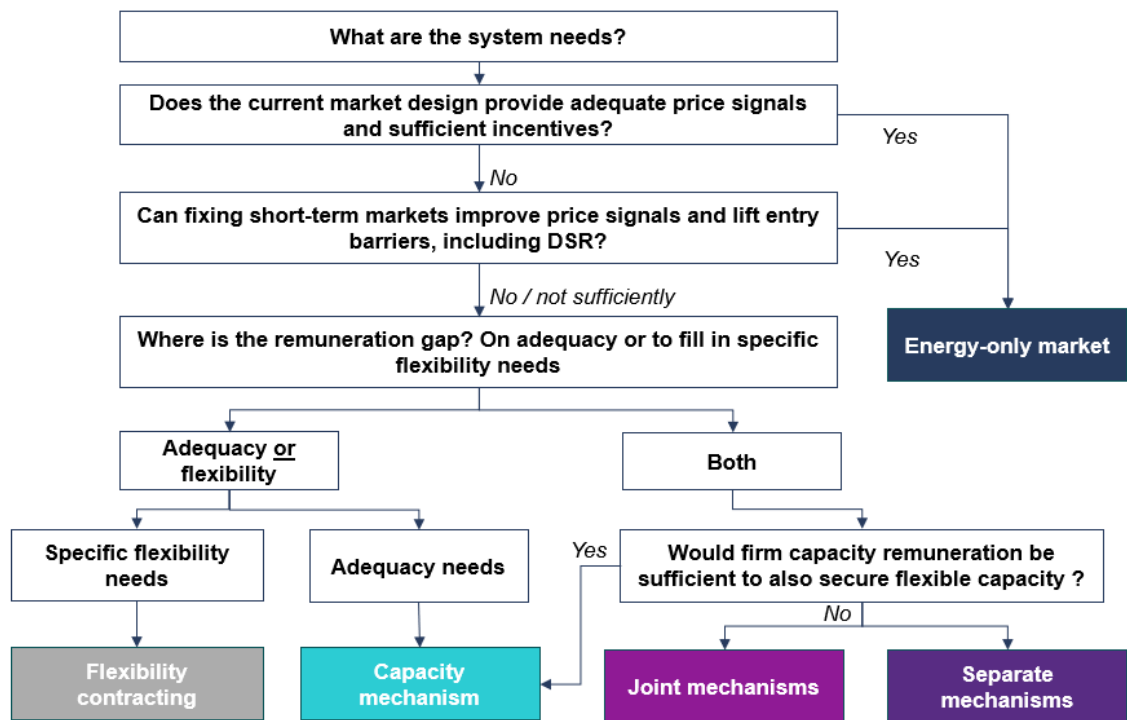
What are the system needs?

Does the current market design provide adequate price signals and sufficient incentives?

Yes

No

Can fixing short-term markets improve price signals and lift entry barriers, including DSR?

Yes

No / not sufficiently

Where is the remuneration gap? On adequacy or to fill in specific flexibility needs

Energy-only market

Adequacy or flexibility

Both

Specific flexibility needs

Adequacy needs

Yes

Would firm capacity remuneration be sufficient to also secure flexible capacity ?

No

Flexibility contracting

Capacity mechanism

Joint mechanisms

Separate mechanisms